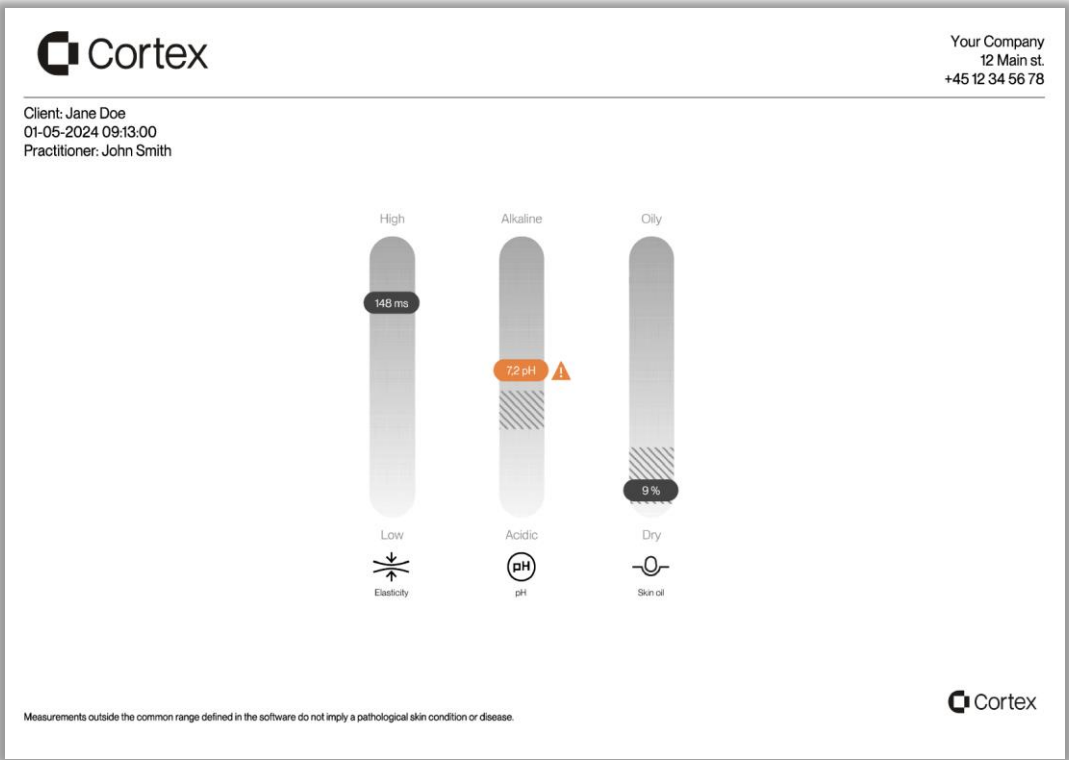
Cortex

Your Company
12 Main st.
+45 12 34 56 78

Client: Jane Doe
01-05-2024 09:13:00
Practitioner: John Smith

High

148 ms

Low

Elasticity

Alkaline

7,2 pH

Acidic

pH

pH

Oily

9 %

Dry

Skin oil

Measurements outside the common range defined in the software do not imply a pathological skin condition or disease.

Cortex